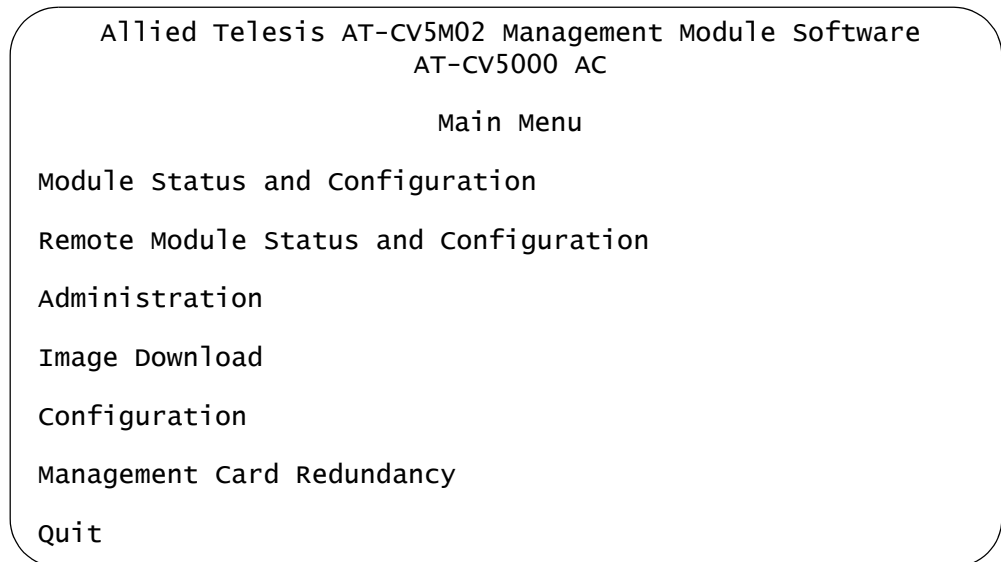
Allied Telesis AT-CV5M02 Management Module Software
AT-CV5000 AC

Main Menu

Module Status and Configuration

Remote Module Status and Configuration

Administration

Image Download

Configuration

Management Card Redundancy

Quit